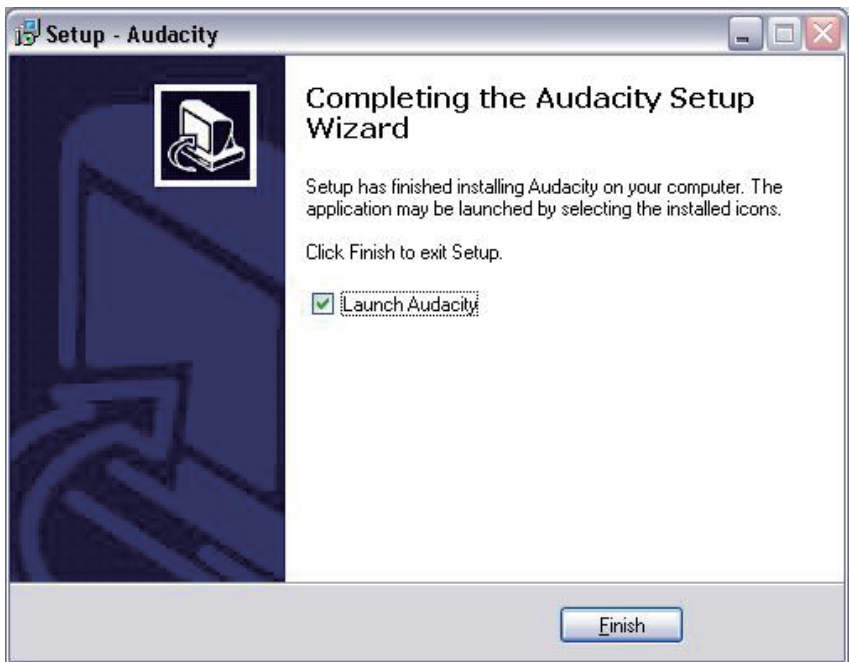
Setup - Audacity

Completing the Audacity Setup Wizard

Setup has finished installing Audacity on your computer. The application may be launched by selecting the installed icons.

Click Finish to exit Setup.

Launch Audacity

Finish